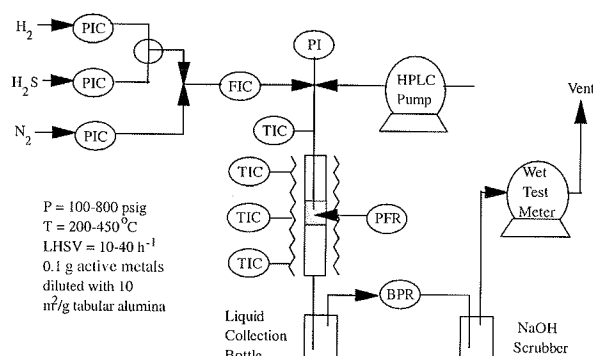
$H_2$
PIC
$H_2S$
PIC
$N_2$
PIC
FIC
PI
HPLC Pump
Vent
TIC
TIC
TIC
PFR
TIC
Wet Test Meter

P = 100-800 psig
T = 200-450$^oC$
LHSV = 10-40 $h^{-1}$
0.1 g active metals diluted with 10 $m^2/g$ tabular alumina

BPR
Liquid Collection Bottle
NaOH Scrubber